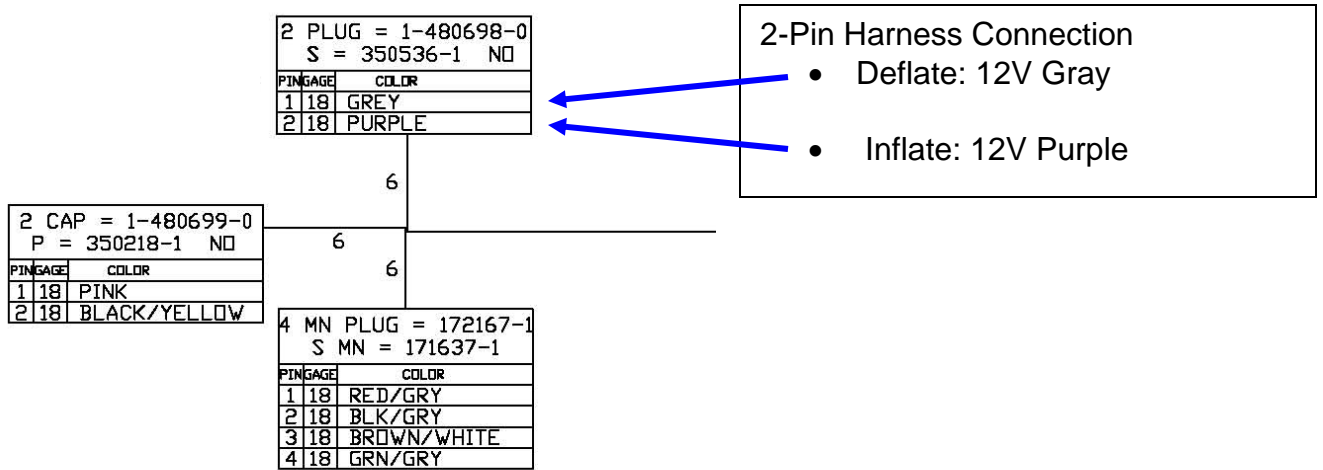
2 PLUG = 1-480698-0
S = 350536-1 NO

| PIN | GAGE | COLOR |
|---|---|---|
| 1 | 18 | GREY |
| 2 | 18 | PURPLE |

2-Pin Harness Connection
• Deflate: 12V Gray
• Inflate: 12V Purple

6

2 CAP = 1-480699-0
P = 350218-1 NO

| PIN | GAGE | COLOR |
|---|---|---|
| 1 | 18 | PINK |
| 2 | 18 | BLACK/YELLOW |

6

6

4 MN PLUG = 172167-1
S MN = 171637-1

| PIN | GAGE | COLOR |
|---|---|---|
| 1 | 18 | RED/GRY |
| 2 | 18 | BLK/GRY |
| 3 | 18 | BROWN/WHITE |
| 4 | 18 | GRN/GRY |